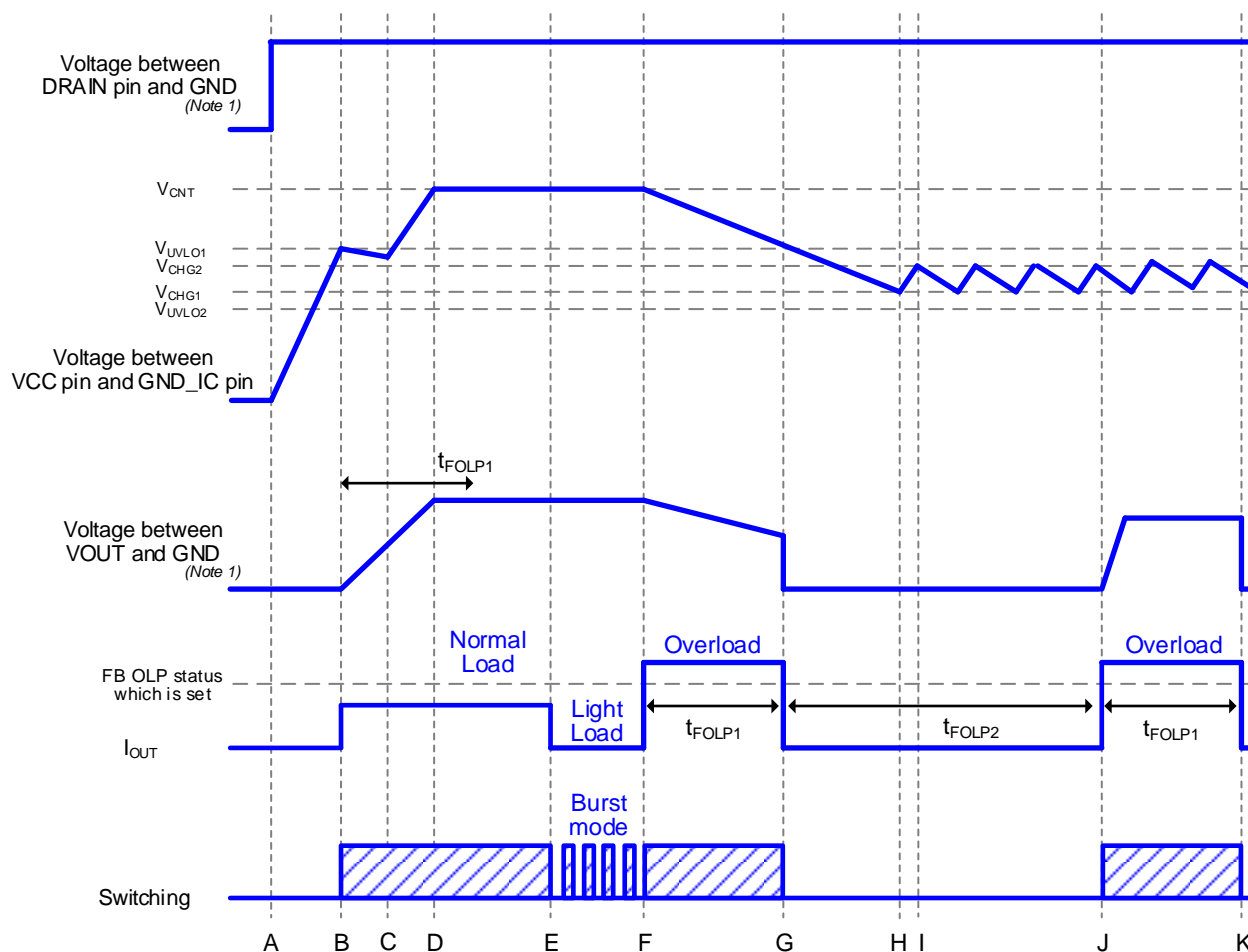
Voltage between DRAIN pin and GND
(Note 1)

$V_{CNT}$

$V_{UVLO1}$
$V_{CHG2}$
$V_{CHG1}$
$V_{UVLO2}$

Voltage between VCC pin and GND_IC pin

$t_{FOLP1}$

Voltage between VOUT and GND
(Note 1)

Normal Load

Overload

Overload

FB OLP status which is set

Light Load

$I_{OUT}$

$t_{FOLP1}$

$t_{FOLP2}$

$t_{FOLP1}$

Burst mode

Switching

A B C D E F G H I J K